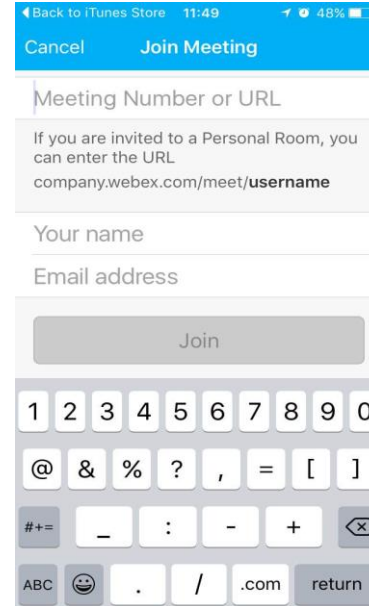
◀ Back to iTunes Store 11:49 48%

Cancel Join Meeting

Meeting Number or URL

If you are invited to a Personal Room, you can enter the URL
company.webex.com/meet/**username**

Your name

Email address

Join

1 2 3 4 5 6 7 8 9 0

@ & % ? , = [ ]

#+= _ : - +

ABC . / .com return